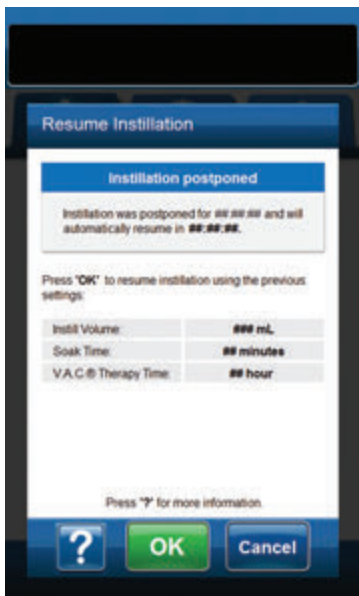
Resume Instillation

Instillation postponed

Instillation was postponed for ##:##:## and will automatically resume in ##:##:##.

Press "OK" to resume instillation using the previous settings:

| Instill Volume: | ### mL |
|---|---|
| Soak Time: | ## minutes |
| V.A.C.® Therapy Time: | ## hour |

Press "?" for more information.

?

OK

Cancel